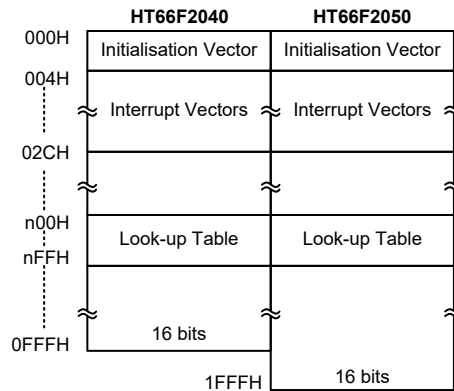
| | HT66F2040 | HT66F2050 |
|---|---|---|
| 000H | Initialisation Vector | Initialisation Vector |
| 004H | Interrupt Vectors | Interrupt Vectors |
| 02CH | | |
| n00H | Look-up Table | Look-up Table |
| nFFH | | |
| 0FFFH | 16 bits | |
| 1FFFH | | 16 bits |